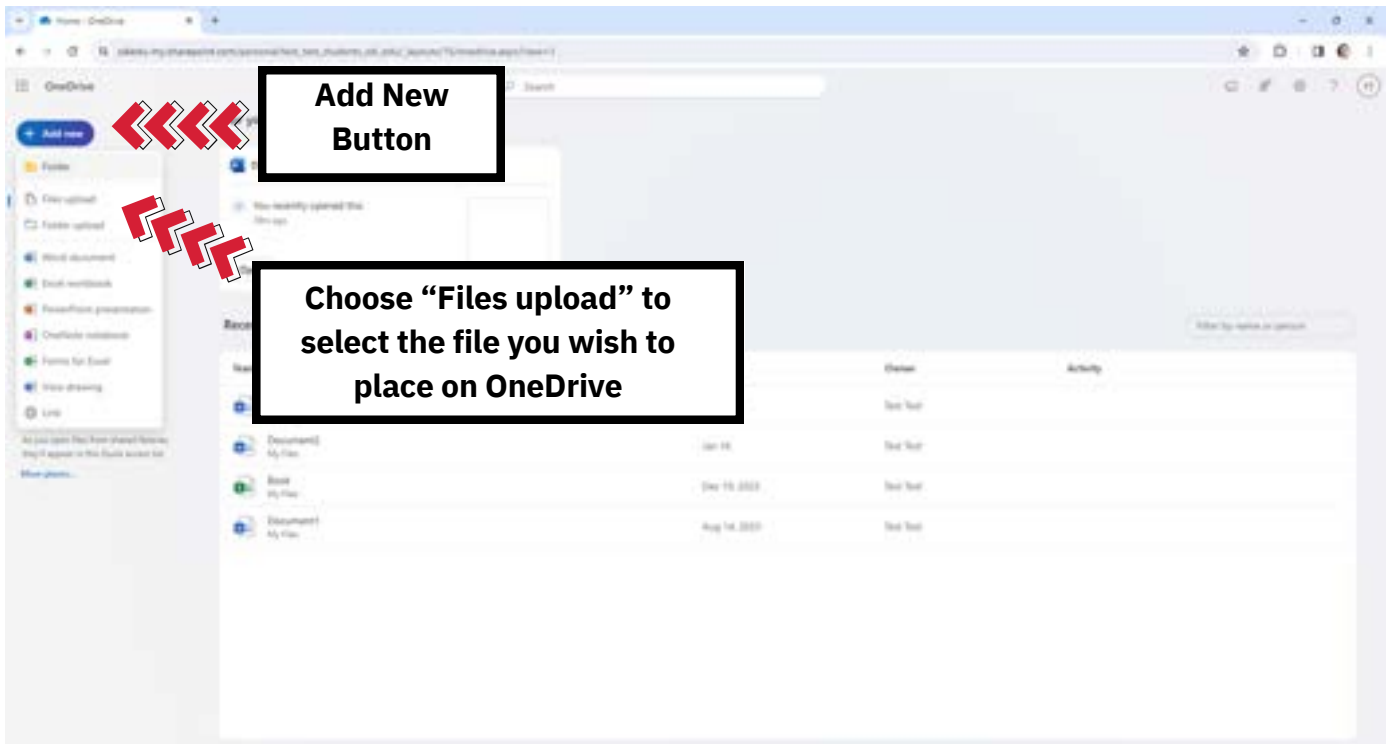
Home - OneDrive

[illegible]

OneDrive

Search

Add New Button

Add new

Folder

Files upload

Folder upload

Word document

Excel workbook

PowerPoint presentation

OneNote notebook

Forms for Excel

Visio drawing

Link

As you open files from shared libraries, they'll appear in this Quick access list.

More places...

You recently opened this

Choose “Files upload” to select the file you wish to place on OneDrive

Recent

Filter by name or person

Owner

Activity

Test Test

Document2
My Files

Jan 16

Test Test

Book
My Files

Dec 19, 2023

Test Test

Document1
My Files

Aug 14, 2023

Test Test